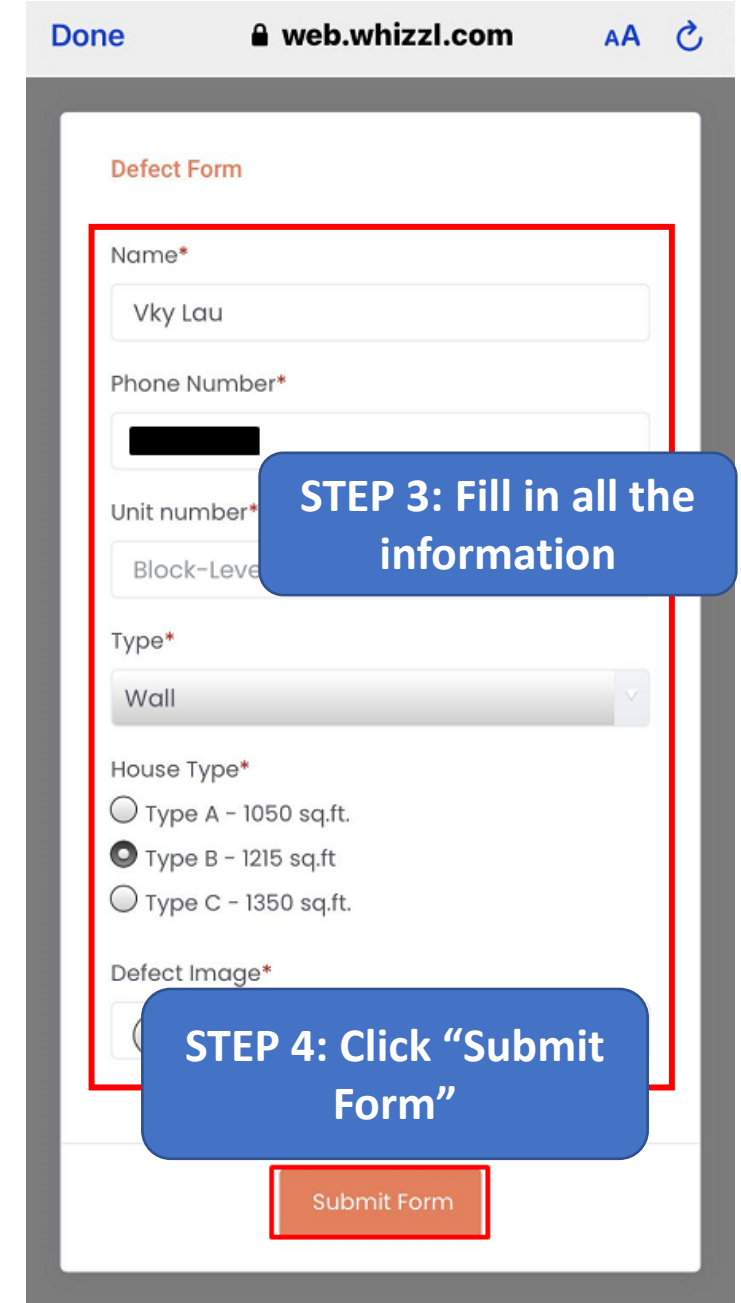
Done web.whizzl.com AA

Defect Form

Name*

Vky Lau

Phone Number*

Unit number*

Block-Leve

STEP 3: Fill in all the information

Type*

Wall

House Type*

Type A - 1050 sq.ft.

Type B - 1215 sq.ft

Type C - 1350 sq.ft.

Defect Image*

STEP 4: Click "Submit Form"

Submit Form